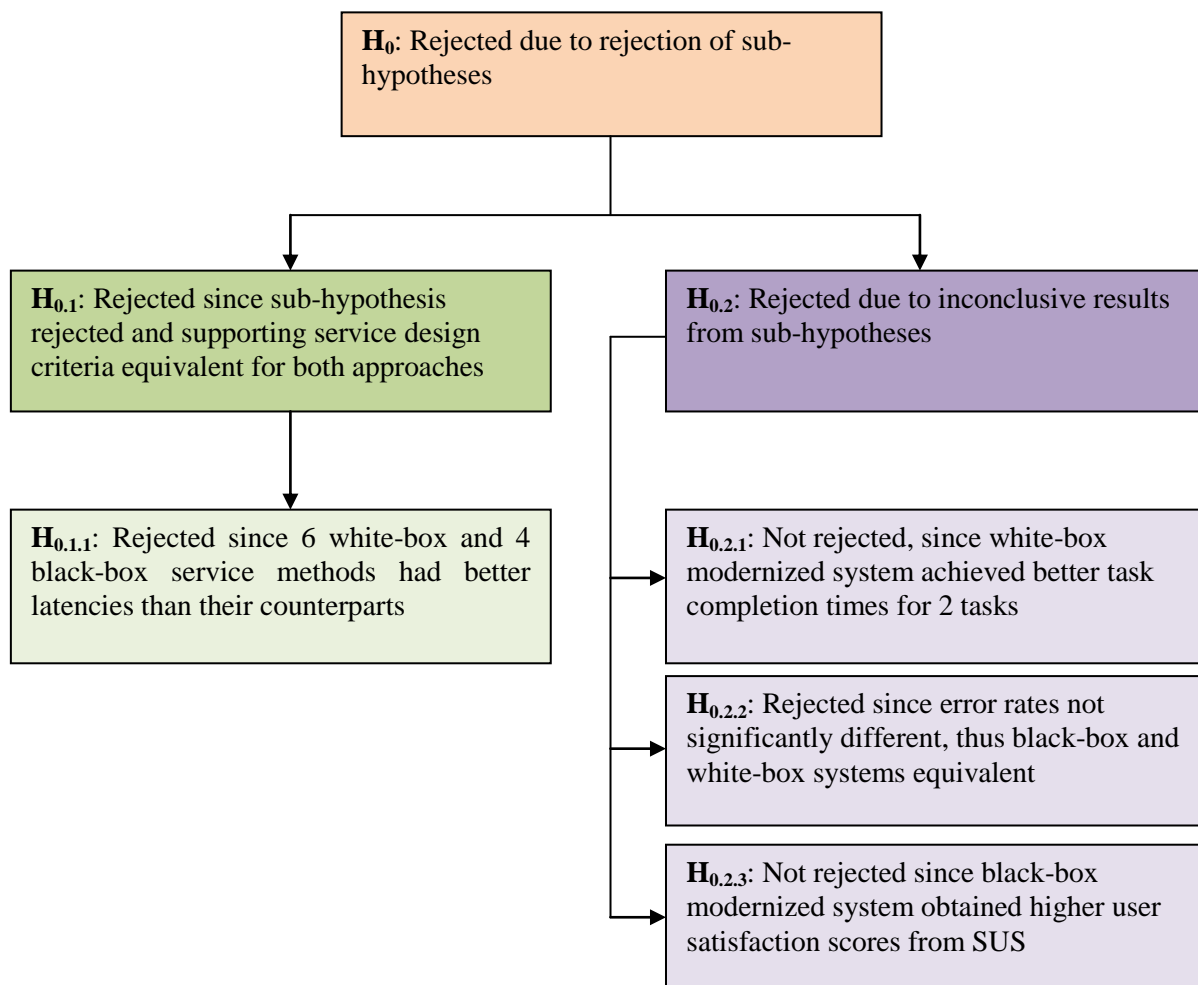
$H_0$: Rejected due to rejection of sub-hypotheses

$H_{0.1}$: Rejected since sub-hypothesis rejected and supporting service design criteria equivalent for both approaches

$H_{0.1.1}$: Rejected since 6 white-box and 4 black-box service methods had better latencies than their counterparts

$H_{0.2}$: Rejected due to inconclusive results from sub-hypotheses

$H_{0.2.1}$: Not rejected, since white-box modernized system achieved better task completion times for 2 tasks

$H_{0.2.2}$: Rejected since error rates not significantly different, thus black-box and white-box systems equivalent

$H_{0.2.3}$: Not rejected since black-box modernized system obtained higher user satisfaction scores from SUS